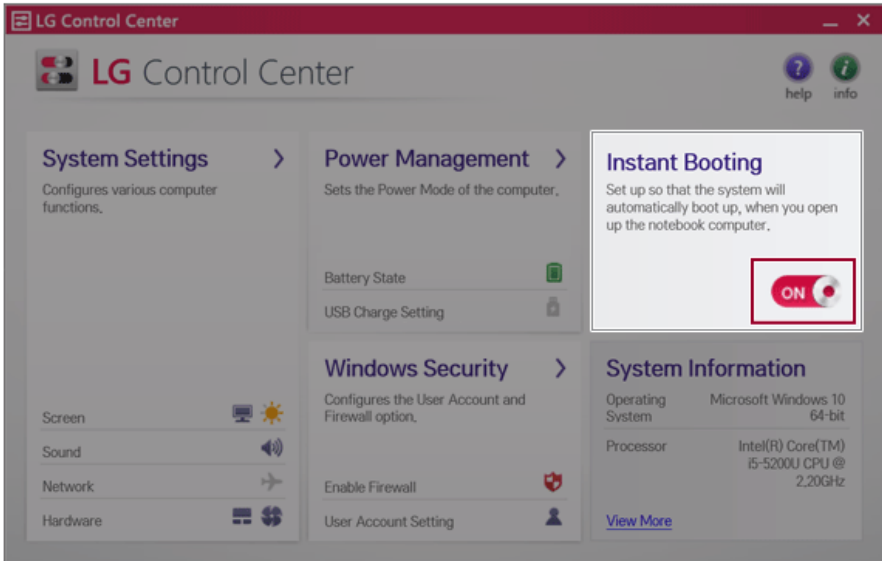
LG Control Center

LG Control Center

help
info

System Settings
Configures various computer functions.

Screen
Sound
Network
Hardware

Power Management
Sets the Power Mode of the computer.

Battery State
USB Charge Setting

Instant Booting
Set up so that the system will automatically boot up, when you open up the notebook computer.

ON

Windows Security
Configures the User Account and Firewall option.

Enable Firewall
User Account Setting

System Information

| Operating System | Microsoft Windows 10 64-bit |
|---|---|
| Processor | Intel(R) Core(TM) i5-5200U CPU @ 2.20GHz |

View More